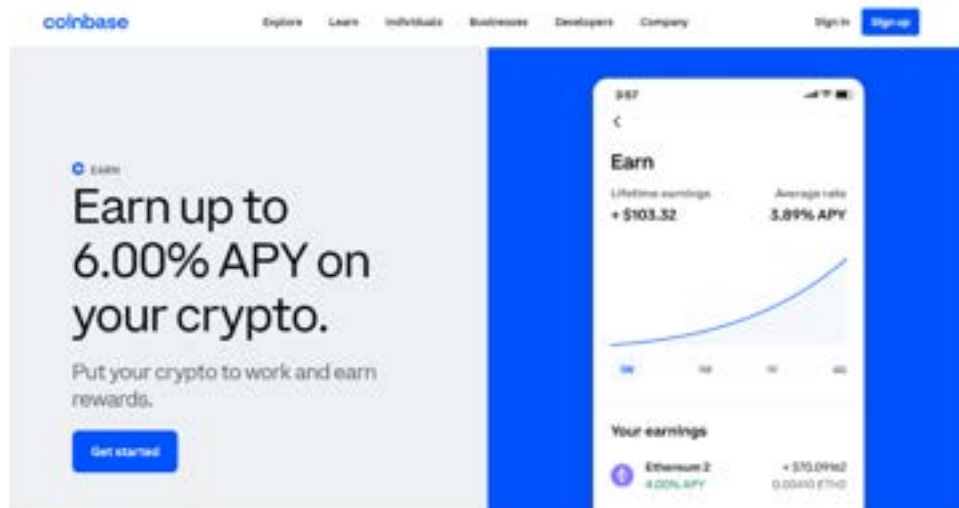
coinbase

Explore Learn Individuals Businesses Developers Company

Sign in Sign up

EARN

Earn up to 6.00% APY on your crypto.

Put your crypto to work and earn rewards.

Get started

3:57

Earn

Lifetime earnings
+ $103.32

Average rate
3.89% APY

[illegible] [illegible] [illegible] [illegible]

Your earnings

Ethereum 2
4.00% APY

+ $70.0962
0.0410 ETH2